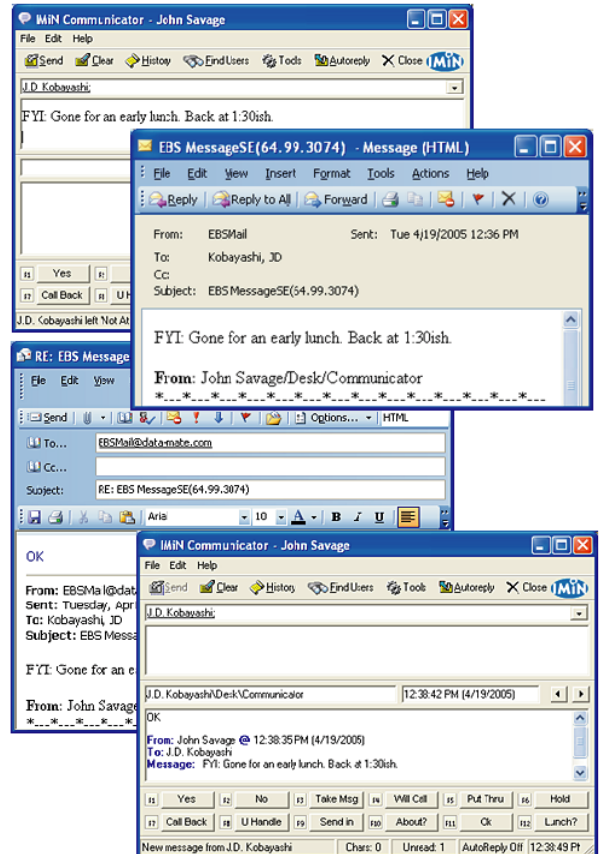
IMiN Communicator - John Savage

File Edit Help

Send Clear History Find Users Tools Autoreply Close IMiN

J.D. Kobayashi;

FYI: Gone for an early lunch. Back at 1:30ish.

F1 Yes F2

F7 Call Back F8 U H

J.D. Kobayashi left 'Not At

EBS MessageSE(64.99.3074) - Message (HTML)

File Edit View Insert Format Tools Actions Help

Reply Reply to All Forward

From: EBSMail Sent: Tue 4/19/2005 12:36 PM
To: Kobayashi, JD
Cc:
Subject: EBS MessageSE(64.99.3074)

FYI: Gone for an early lunch. Back at 1:30ish.

From: John Savage/Desk/Communicator
*---*---*---*---*---*---*---*---*---*---*---*---

RE: EBS Message

File Edit View

Send Options... HTML

To... EBSMail@data-mate.com

Cc...

Subject: RE: EBS MessageSE(64.99.3074)

Arial 10 A B I U

OK

From: EBSMail@dat
Sent: Tuesday, April
To: Kobayashi, JD
Subject: EBS Messa

FYI: Gone for an e

From: John Savage
*---*---*---*---*---*

IMiN Communicator - John Savage

File Edit Help

Send Clear History Find Users Tools Autoreply Close IMiN

J.D. Kobayashi;

J.D. Kobayashi\Desk\Communicator 12:38:42 PM (4/19/2005)

OK

From: John Savage @ 12:38:35 PM (4/19/2005)
To: J.D. Kobayashi
Message: FYI: Gone for an early lunch. Back at 1:30ish.

F1 Yes F2 No F3 Take Msg F4 Will Call F5 Put Thru F6 Hold
F7 Call Back F8 U Handle F9 Send in F10 About? F11 Ok F12 Lunch?

New message from J.D. Kobayashi Chars: 0 Unread: 1 AutoReply Off 12:38:49 P